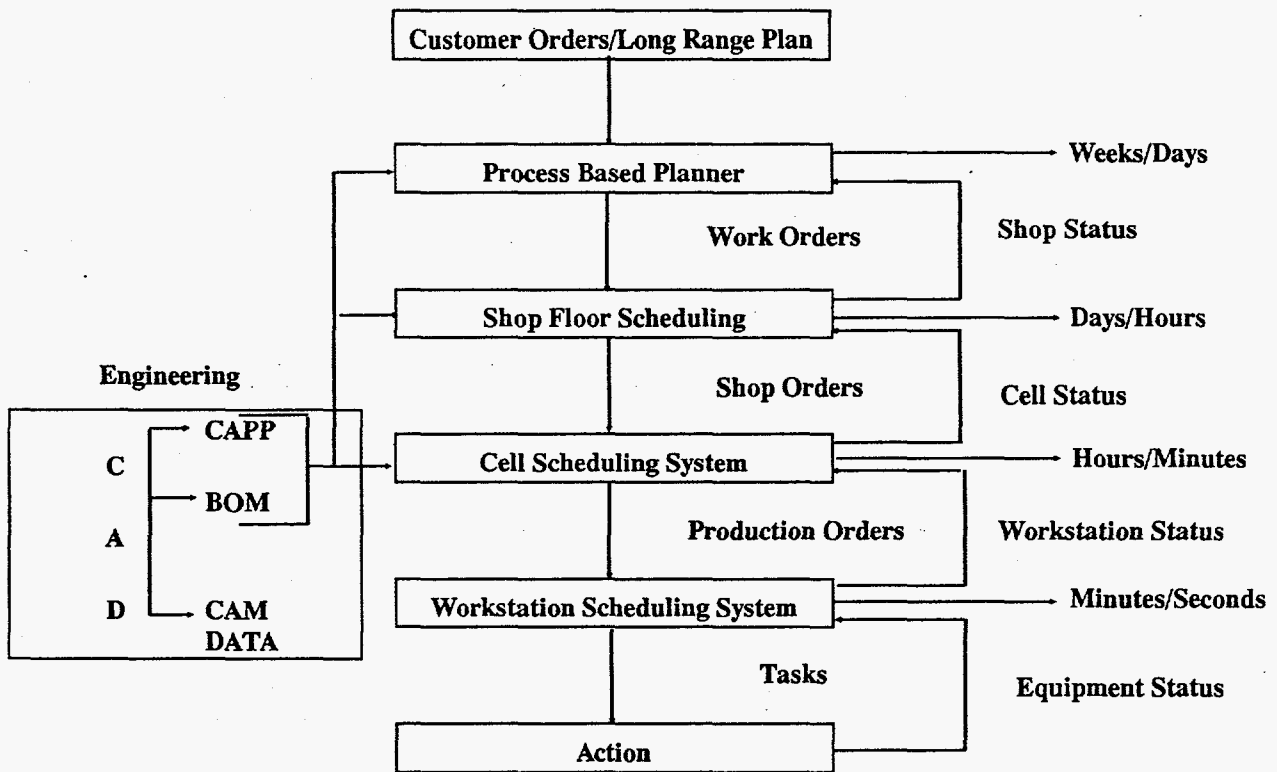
Customer Orders/Long Range Plan

Process Based Planner

Weeks/Days

Work Orders

Shop Status

Shop Floor Scheduling

Days/Hours

Engineering

Shop Orders

Cell Status

C
A
D

CAPP

BOM

CAM DATA

Cell Scheduling System

Hours/Minutes

Production Orders

Workstation Status

Workstation Scheduling System

Minutes/Seconds

Tasks

Equipment Status

Action